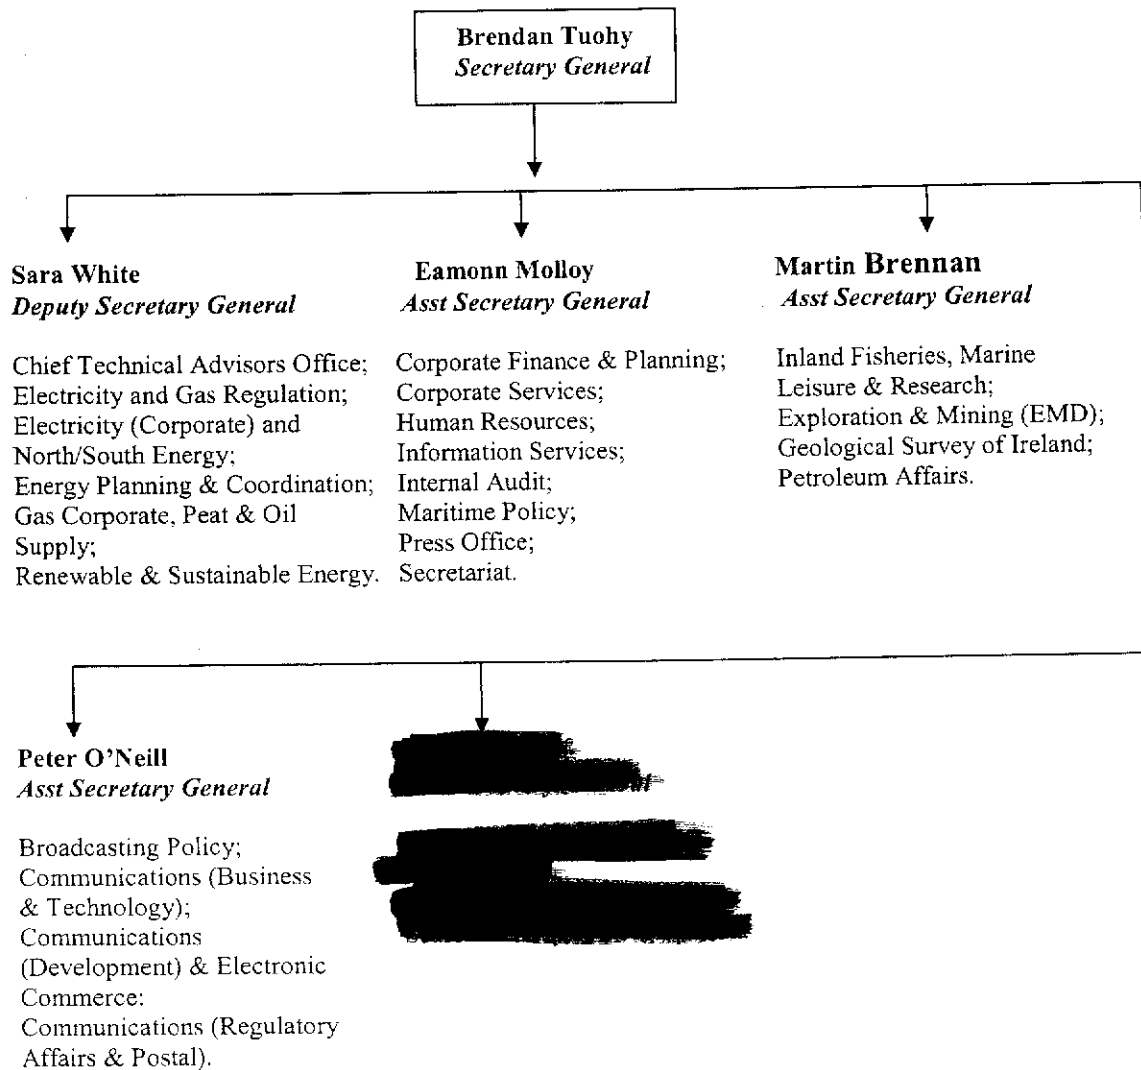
Brendan Tuohy
Secretary General

Sara White
Deputy Secretary General

Chief Technical Advisors Office; Electricity and Gas Regulation; Electricity (Corporate) and North/South Energy; Energy Planning & Coordination; Gas Corporate, Peat & Oil Supply; Renewable & Sustainable Energy.

Eamonn Molloy
Asst Secretary General

Corporate Finance & Planning; Corporate Services; Human Resources; Information Services; Internal Audit; Maritime Policy; Press Office; Secretariat.

Martin Brennan
Asst Secretary General

Inland Fisheries, Marine Leisure & Research; Exploration & Mining (EMD); Geological Survey of Ireland; Petroleum Affairs.

Peter O'Neill
Asst Secretary General

Broadcasting Policy; Communications (Business & Technology); Communications (Development) & Electronic Commerce: Communications (Regulatory Affairs & Postal).

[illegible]

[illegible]